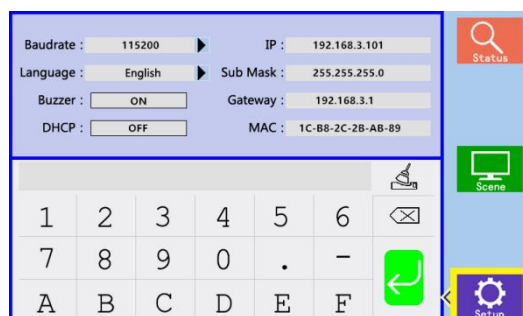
Baudrate : 115200
Language : English
Buzzer : ON
DHCP : OFF

IP : 192.168.3.101
Sub Mask : 255.255.255.0
Gateway : 192.168.3.1
MAC : 1C-B8-2C-2B-AB-89

Status
Scene
Setup

1 2 3 4 5 6
7 8 9 0 . −
A B C D E F